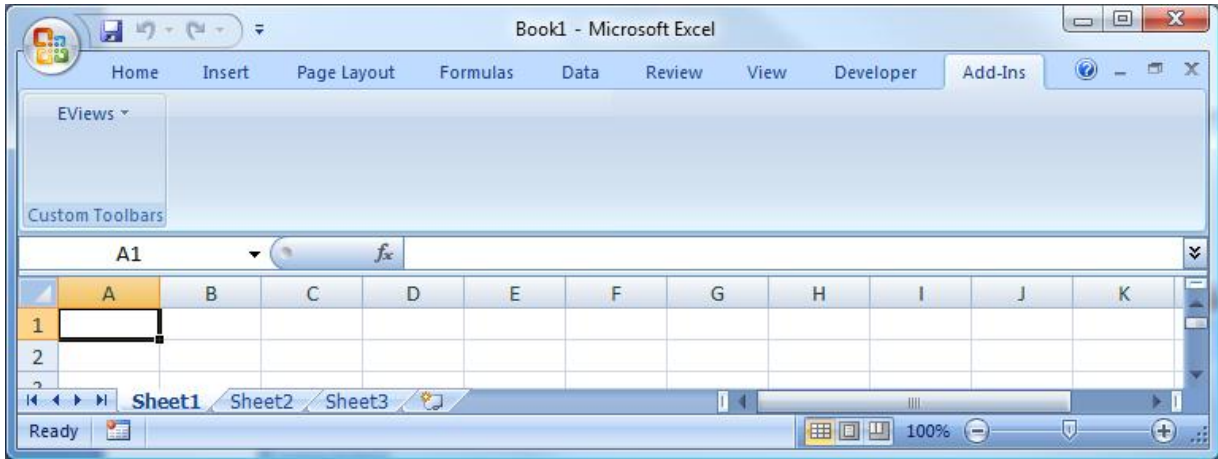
Book1 - Microsoft Excel

Home Insert Page Layout Formulas Data Review View Developer Add-Ins

EViews

Custom Toolbars

A1

$f_x$

| | A | B | C | D | E | F | G | H | I | J | K |
|---|---|---|---|---|---|---|---|---|---|---|---|
| 1 | | | | | | | | | | | |
| 2 | | | | | | | | | | | |

Sheet1 Sheet2 Sheet3

Ready

100%